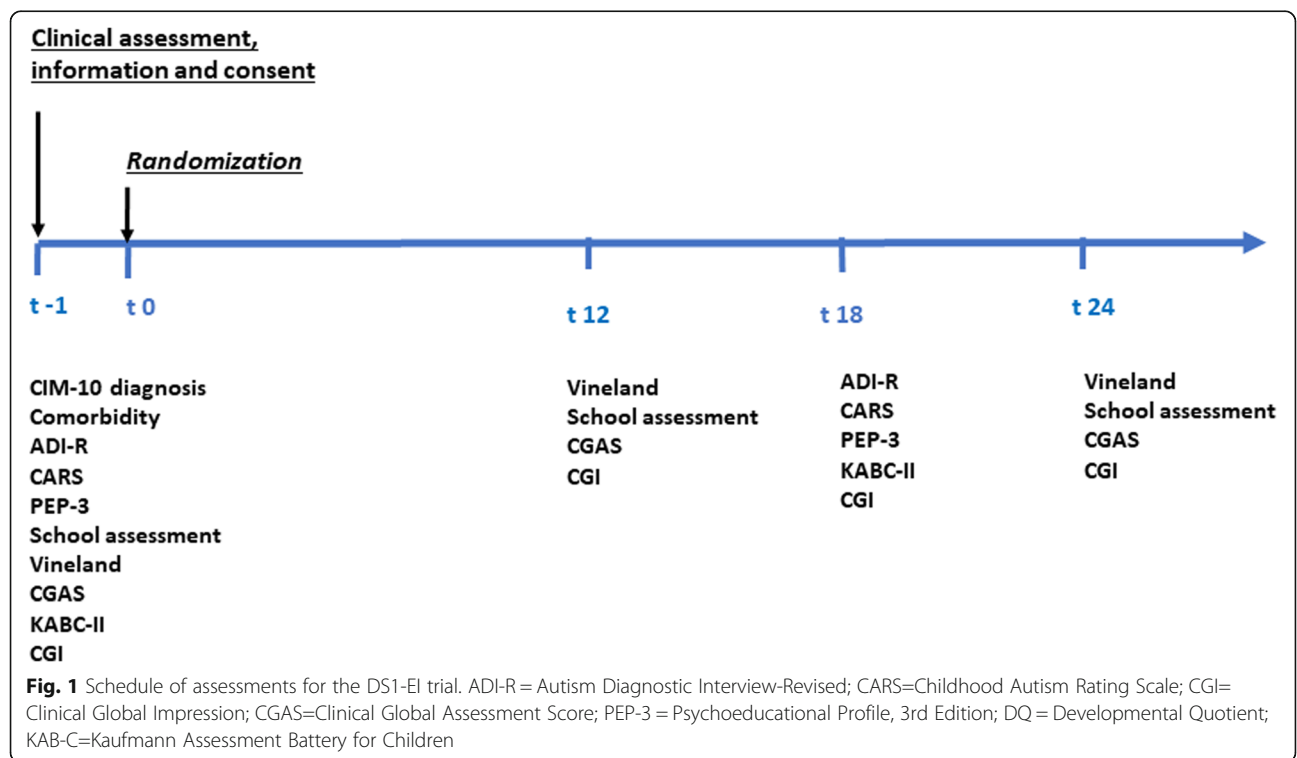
Clinical assessment, information and consent

Randomization

t -1

t 0

t 12

t 18

t 24

CIM-10 diagnosis
Comorbidity
ADI-R
CARS
PEP-3
School assessment
Vineland
CGAS
KABC-II
CGI

Vineland
School assessment
CGAS
CGI

ADI-R
CARS
PEP-3
KABC-II
CGI

Vineland
School assessment
CGAS
CGI

Fig. 1 Schedule of assessments for the DS1-EI trial. ADI-R = Autism Diagnostic Interview-Revised; CARS=Childhood Autism Rating Scale; CGI= Clinical Global Impression; CGAS=Clinical Global Assessment Score; PEP-3 = Psychoeducational Profile, 3rd Edition; DQ = Developmental Quotient; KAB-C=Kaufmann Assessment Battery for Children